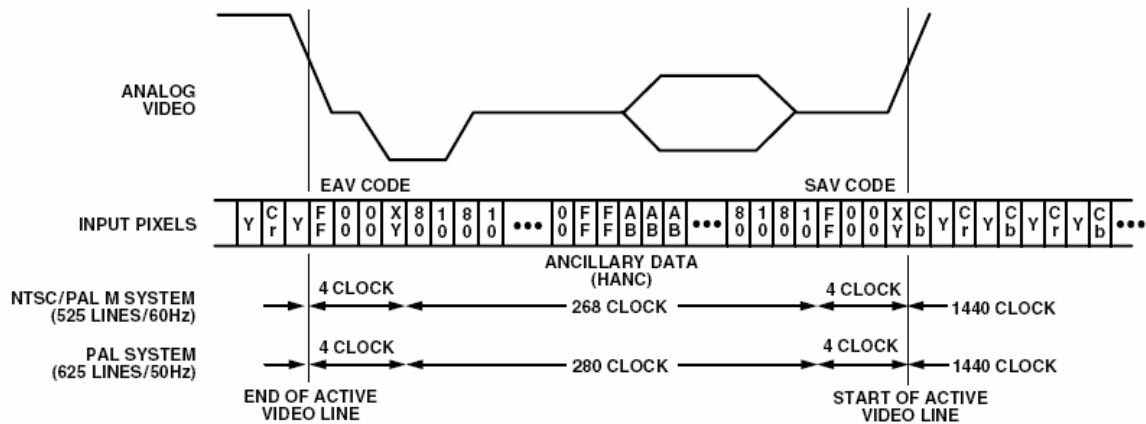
ANALOG VIDEO

EAV CODE

SAV CODE

INPUT PIXELS

| Y | Cr | Y | FF | 00 | 00 | XY | 80 | 10 | 80 | 10 | ••• | 00 | FF | FF | AB | AB | AB | ••• | 80 | 10 | 80 | 10 | FF | 00 | 00 | XY | Cb | Y | Cr | Y | Cb | Y | Cr | Y | Cb | ••• |
|---|---|---|---|---|---|---|---|---|---|---|---|---|---|---|---|---|---|---|---|---|---|---|---|---|---|---|---|---|---|---|---|---|---|---|---|---|

ANCILLARY DATA (HANC)

NTSC/PAL M SYSTEM (525 LINES/60Hz)

4 CLOCK

268 CLOCK

4 CLOCK

1440 CLOCK

PAL SYSTEM (625 LINES/50Hz)

4 CLOCK

280 CLOCK

4 CLOCK

1440 CLOCK

END OF ACTIVE VIDEO LINE

START OF ACTIVE VIDEO LINE